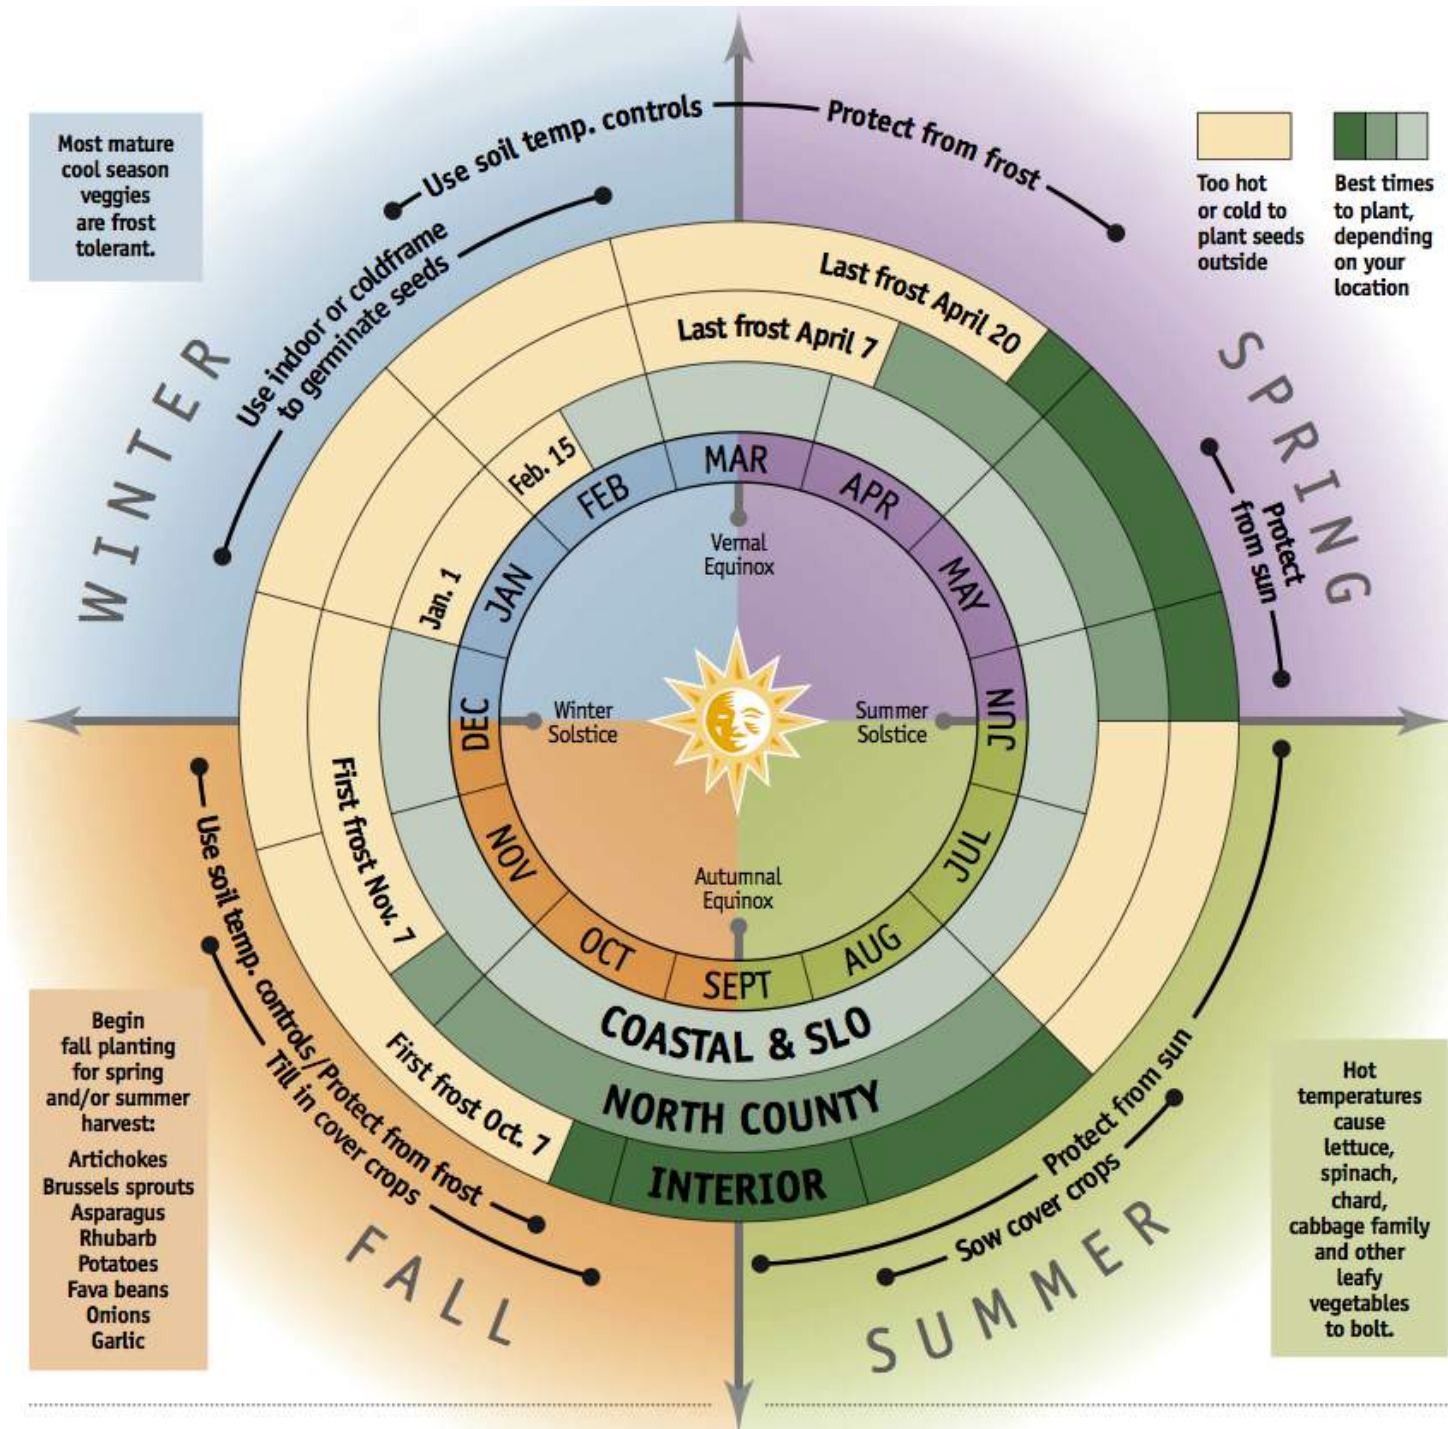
Most mature cool season veggies are frost tolerant.

Use soil temp. controls

Protect from frost

Too hot or cold to plant seeds outside

Best times to plant, depending on your location

WINTER

Use indoor or coldframe to germinate seeds

Last frost April 20

Last frost April 7

SPRING

Protect from sun

Feb. 15

Jan. 1

MAR

FEB

APR

JAN

MAY

Vernal Equinox

DEC

Winter Solstice

Summer Solstice

JUN

NOV

JUL

Autumnal Equinox

OCT

SEPT

AUG

First frost Nov. 7

Use soil temp. controls / Protect from frost

Till in cover crops

First frost Oct. 7

COASTAL & SLO

NORTH COUNTY

INTERIOR

Protect from sun

Sow cover crops

Begin fall planting for spring and/or summer harvest:
Artichokes
Brussels sprouts
Asparagus
Rhubarb
Potatoes
Fava beans
Onions
Garlic

FALL

SUMMER

Hot temperatures cause lettuce, spinach, chard, cabbage family and other leafy vegetables to bolt.